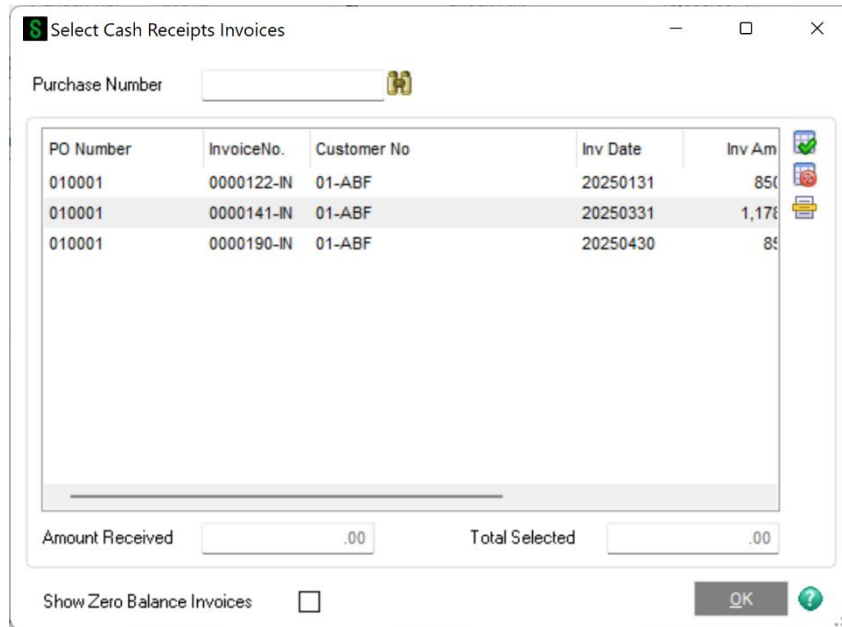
Select Cash Receipts Invoices

Purchase Number

| PO Number | InvoiceNo. | Customer No | Inv Date | Inv Am |
|---|---|---|---|---|
| 010001 | 0000122-IN | 01-ABF | 20250131 | 850 |
| 010001 | 0000141-IN | 01-ABF | 20250331 | 1,178 |
| 010001 | 0000190-IN | 01-ABF | 20250430 | 85 |

Amount Received .00
Total Selected .00

Show Zero Balance Invoices

OK